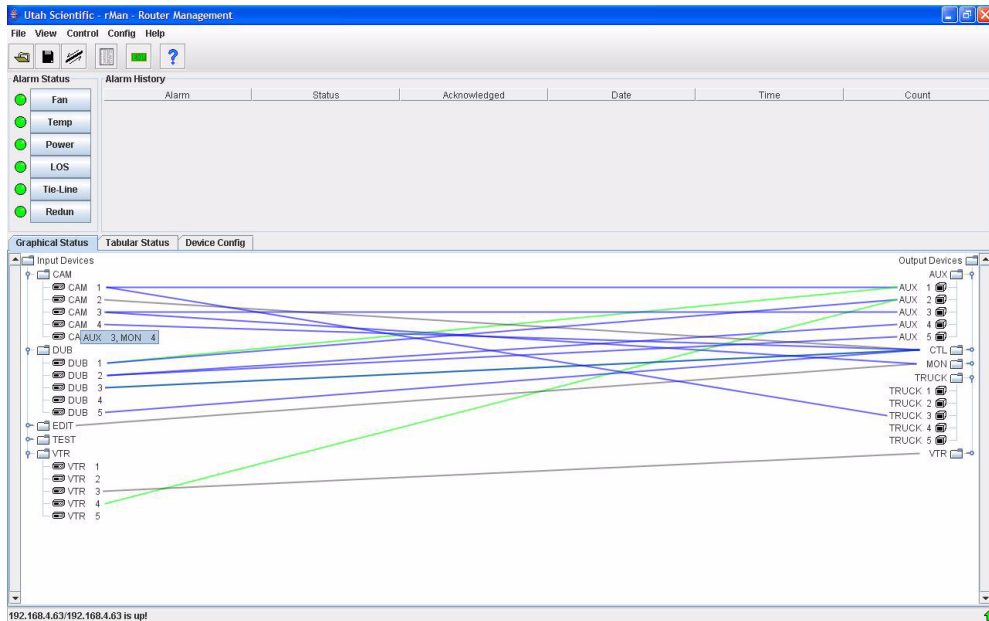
Utah Scientific - rMan - Router Management

File View Control Config Help

Alarm Status
Fan
Temp
Power
LOS
Tie-Line
Redun

Alarm History

| Alarm | Status | Acknowledged | Date | Time | Count |
|---|---|---|---|---|---|

Graphical Status | Tabular Status | Device Config

Input Devices
CAM
CAM 1
CAM 2
CAM 3
CAM 4
CA AUX 3, MON 4
DUB
DUB 1
DUB 2
DUB 3
DUB 4
DUB 5
EDIT
TEST
VTR
VTR 1
VTR 2
VTR 3
VTR 4
VTR 5

Output Devices
AUX
AUX 1
AUX 2
AUX 3
AUX 4
AUX 5
CTL
MON
TRUCK
TRUCK 1
TRUCK 2
TRUCK 3
TRUCK 4
TRUCK 5
VTR

192.168.4.63/192.168.4.63 is up!